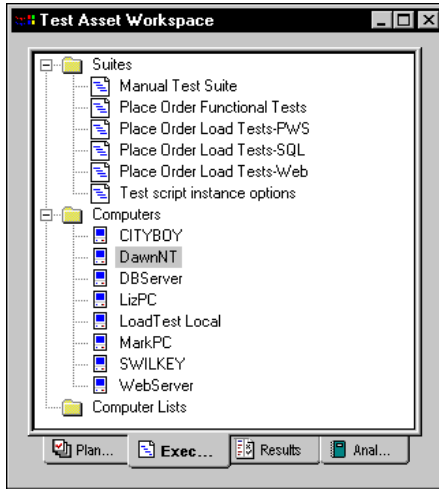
Test Asset Workspace

Suites
Manual Test Suite
Place Order Functional Tests
Place Order Load Tests-PWS
Place Order Load Tests-SQL
Place Order Load Tests-Web
Test script instance options
Computers
CITYBOY
DawnNT
DBServer
LizPC
LoadTest Local
MarkPC
SWILKEY
WebServer
Computer Lists

Plan... Exec... Results Anal...